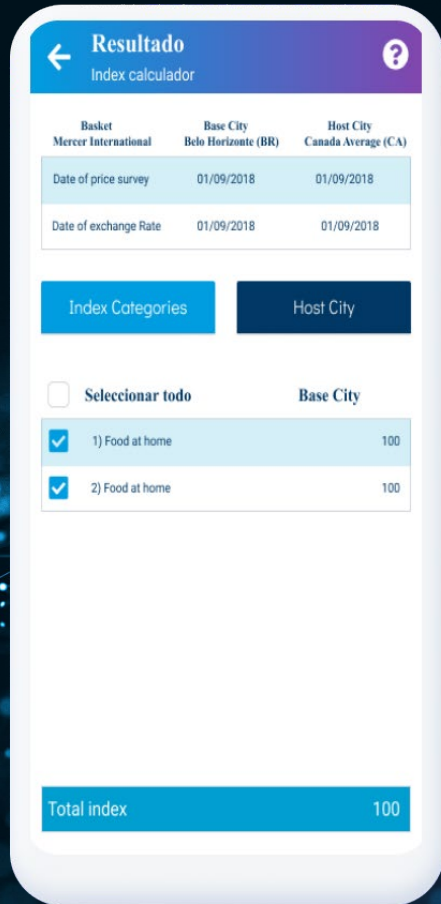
Resultado
Index calculador

| Basket Mercer International | Base City Belo Horizonte (BR) | Host City Canada Average (CA) |
|---|---|---|
| Date of price survey | 01/09/2018 | 01/09/2018 |
| Date of exchange Rate | 01/09/2018 | 01/09/2018 |

Index Categories

Host City

Seleccionar todo

Base City

1) Food at home 100

2) Food at home 100

Total index 100